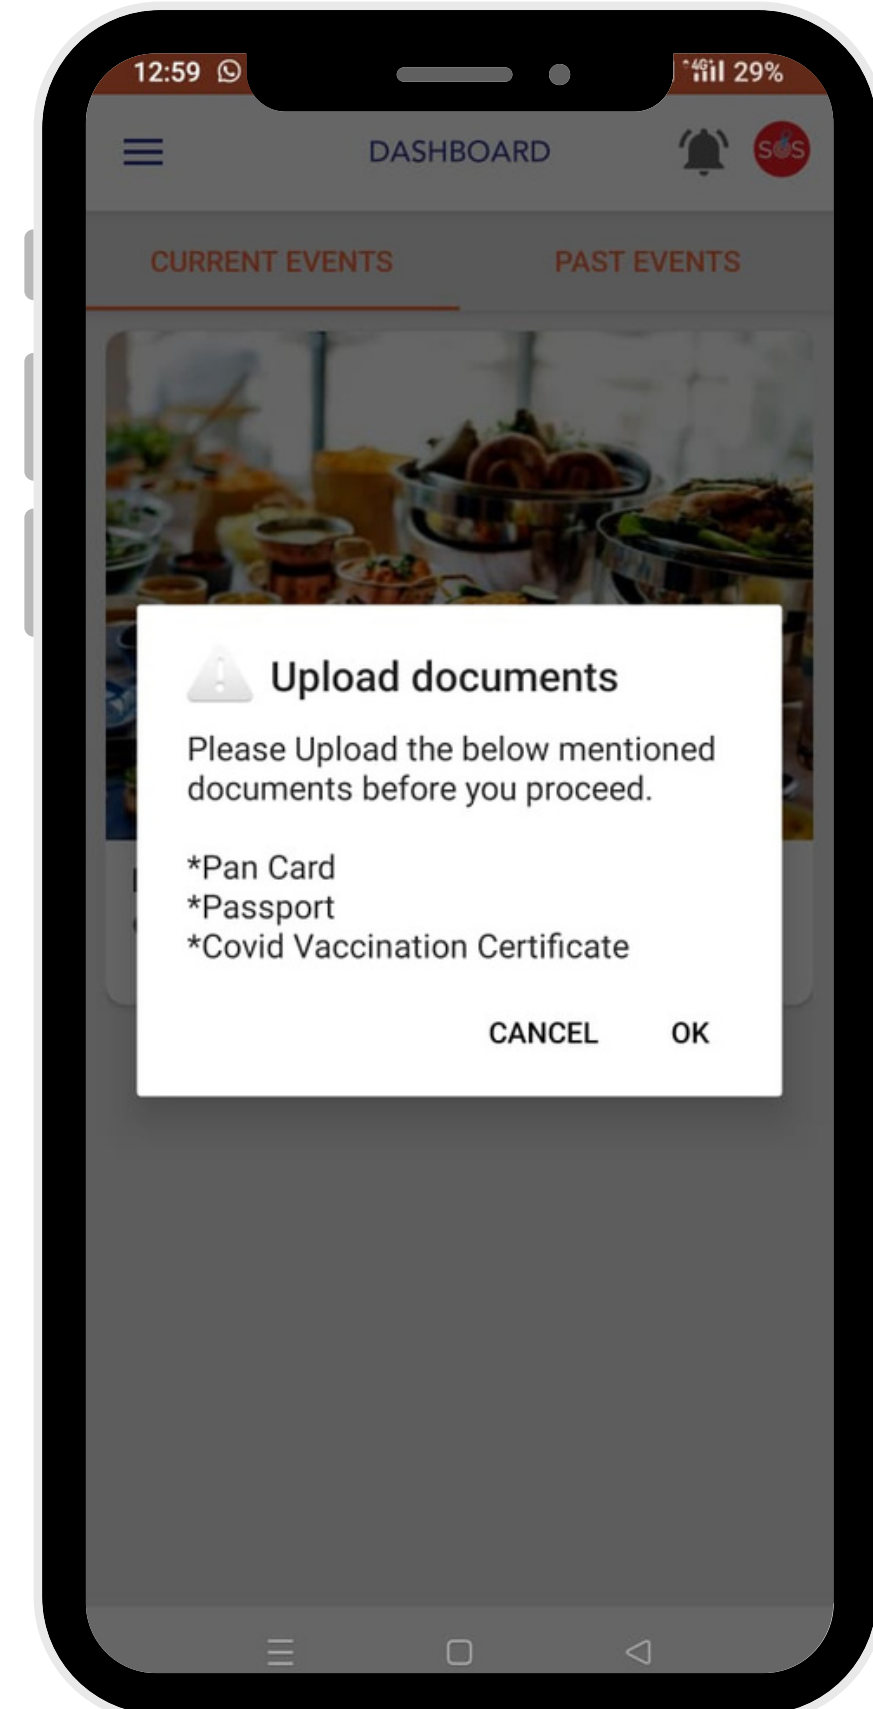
12:59

4G 29%

DASHBOARD

SOS

CURRENT EVENTS

PAST EVENTS

Upload documents

Please Upload the below mentioned documents before you proceed.

*Pan Card
*Passport
*Covid Vaccination Certificate

CANCEL

OK